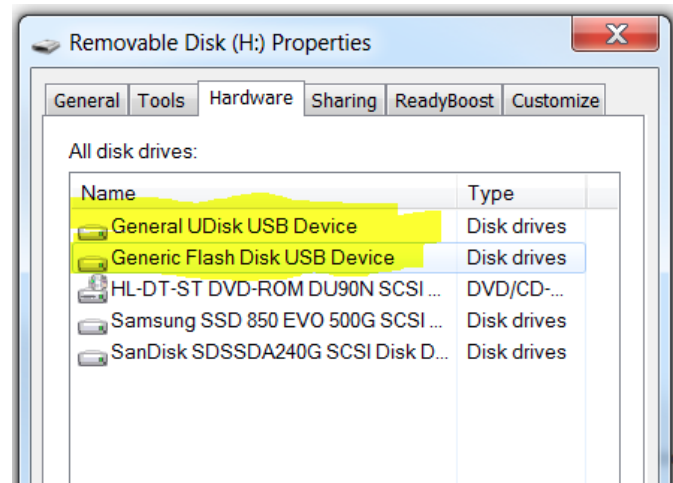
Removable Disk (H:) Properties

General | Tools | Hardware | Sharing | ReadyBoost | Customize

All disk drives:

| Name | Type |
|---|---|
| General UDisk USB Device | Disk drives |
| Generic Flash Disk USB Device | Disk drives |
| HL-DT-ST DVD-ROM DU90N SCSI ... | DVD/CD-... |
| Samsung SSD 850 EVO 500G SCSI ... | Disk drives |
| SanDisk SDSSDA240G SCSI Disk D... | Disk drives |